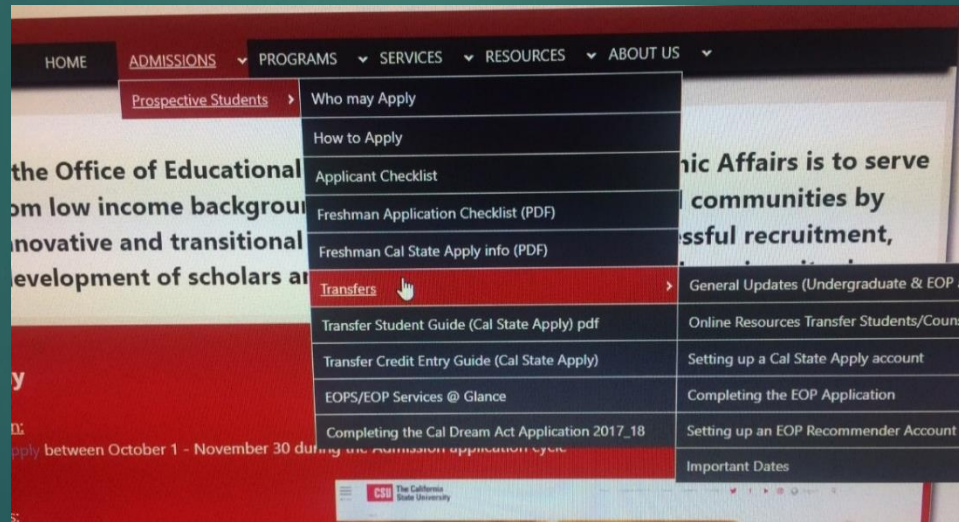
HOME ADMISSIONS PROGRAMS SERVICES RESOURCES ABOUT US

Prospective Students

Who may Apply

How to Apply

Applicant Checklist

Freshman Application Checklist (PDF)

Freshman Cal State Apply info (PDF)

Transfers

Transfer Student Guide (Cal State Apply) pdf

Transfer Credit Entry Guide (Cal State Apply)

EOPS/EOP Services @ Glance

Completing the Cal Dream Act Application 2017_18

General Updates (Undergraduate & EOP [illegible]

Online Resources Transfer Students/Coun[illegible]

Setting up a Cal State Apply account

Completing the EOP Application

Setting up an EOP Recommender Account

Important Dates

the Office of Educational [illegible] nic Affairs is to serve
om low income backgrou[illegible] l communities by
novative and transitional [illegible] ssful recruitment,
evelopment of scholars a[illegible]

y

n:

pply between October 1 - November 30 du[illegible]

CSU The California State University